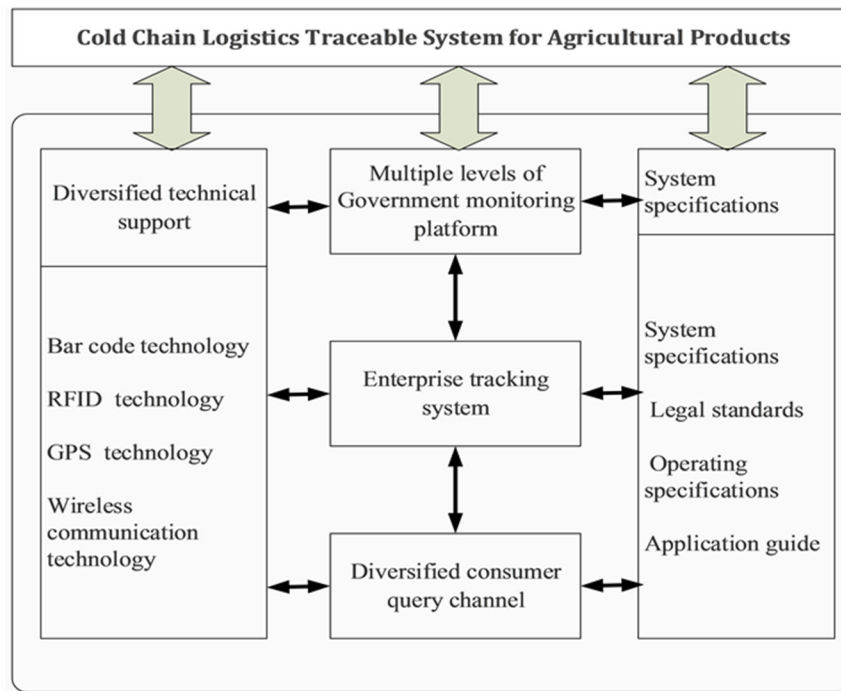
Cold Chain Logistics Traceable System for Agricultural Products

Diversified technical support

Bar code technology

RFID technology

GPS technology

Wireless communication technology

Multiple levels of Government monitoring platform

Enterprise tracking system

Diversified consumer query channel

System specifications

System specifications

Legal standards

Operating specifications

Application guide